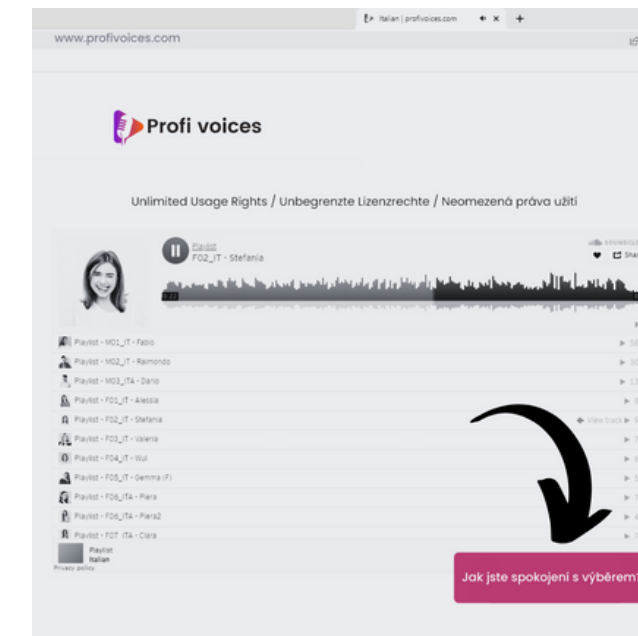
Italian | profivoices.com

www.profivoices.com

Profi voices

Unlimited Usage Rights / Unbegrenzte Lizenzrechte / Neomezená práva užití

Playlist
F02_IT - Stefania

SOUNDCL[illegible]

Sha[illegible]

Playlist - M01_IT - Fabio
Playlist - M02_IT - Raimondo
Playlist - M03_ITA - Dario
Playlist - F01_IT - Alessia
Playlist - F02_IT - Stefania
View track
Playlist - F03_IT - Valeria
Playlist - F04_IT - Wui
Playlist - F05_IT - Gemma (F)
Playlist - F06_ITA - Piera
Playlist - F06_ITA - Piera2
Playlist - F07_ITA - Clara

Playlist
Italian

Privacy policy

Jak jste spokojeni s výběrem?